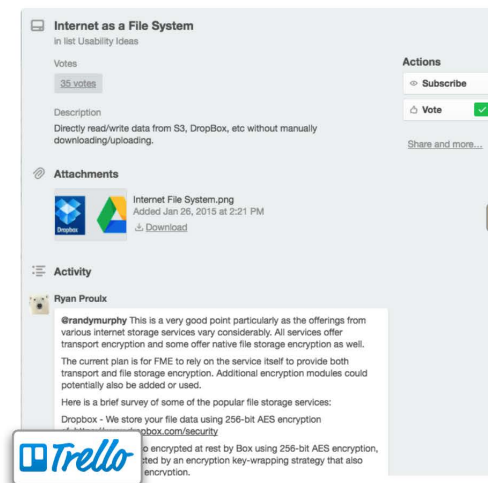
Internet as a File System
in list Usability Ideas

Votes
35 votes

Description
Directly read/write data from S3, DropBox, etc without manually downloading/uploading.

Actions
Subscribe
Vote
Share and more...

Attachments
Dropbox
Internet File System.png
Added Jan 26, 2015 at 2:21 PM
Download

Activity
Ryan Proulx
@randymurphy This is a very good point particularly as the offerings from various internet storage services vary considerably. All services offer transport encryption and some offer native file storage encryption as well.

The current plan is for FME to rely on the service itself to provide both transport and file storage encryption. Additional encryption modules could potentially also be added or used.

Here is a brief survey of some of the popular file storage services:

Dropbox - We store your file data using 256-bit AES encryption
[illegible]pbox.com/security
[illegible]o encrypted at rest by Box using 256-bit AES encryption, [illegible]cted by an encryption key-wrapping strategy that also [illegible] encryption.

Trello